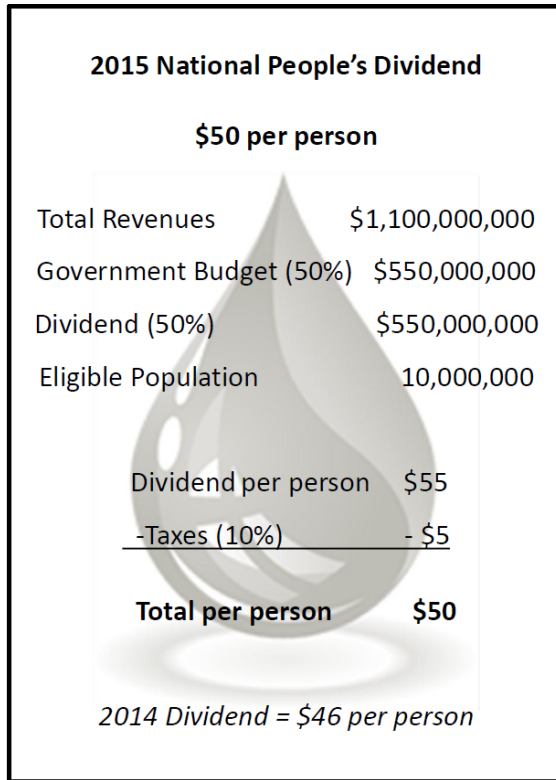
**2015 National People's Dividend**

**\$50 per person**

| | |
|---|---|
| Total Revenues | \$1,100,000,000 |
| Government Budget (50%) | \$550,000,000 |
| Dividend (50%) | \$550,000,000 |
| Eligible Population | 10,000,000 |

| | |
|---|---|
| Dividend per person | \$55 |
| -Taxes (10%) | - \$5 |
| **Total per person** | **\$50** |

*2014 Dividend = \$46 per person*